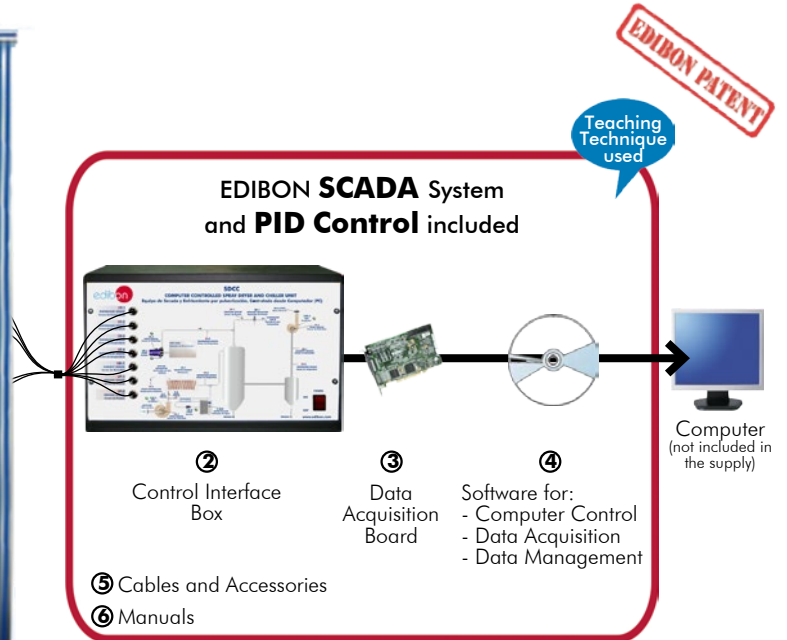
EDIBON PATENT

Teaching Technique used

EDIBON **SCADA** System and **PID Control** included

SDCC
COMPUTER CONTROLLED SPRAY DRYER AND CHILLER UNIT
edibon

Computer
(not included in the supply)

②
Control Interface Box

③
Data Acquisition Board

④
Software for:
- Computer Control
- Data Acquisition
- Data Management

⑤ Cables and Accessories

⑥ Manuals